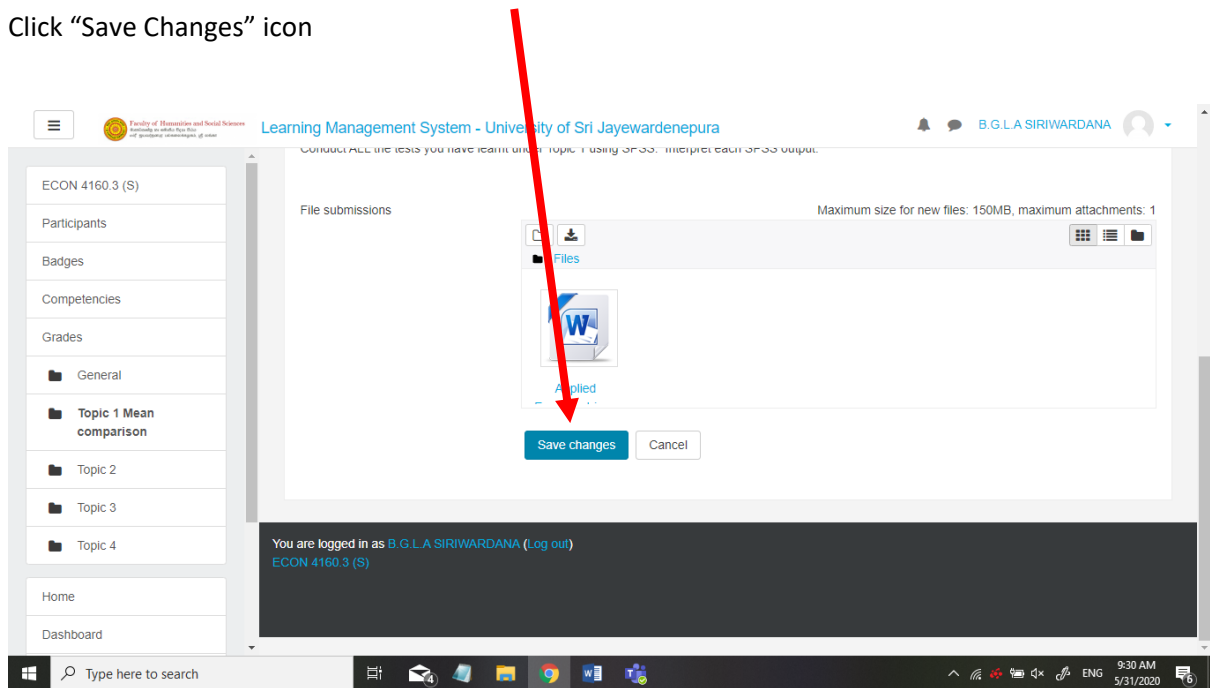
Click “Save Changes” icon

Faculty of Humanities and Social Sciences

Learning Management System - University of Sri Jayewardenepura

B.G.L.A SIRIWARDANA

Conduct ALL the tests you have learnt under Topic 1 using SPSS. Interpret each SPSS output.

ECON 4160.3 (S)

Participants

Badges

Competencies

Grades

General

Topic 1 Mean comparison

Topic 2

Topic 3

Topic 4

Home

Dashboard

File submissions

Maximum size for new files: 150MB, maximum attachments: 1

Files

Applied

Save changes

Cancel

You are logged in as B.G.L.A SIRIWARDANA (Log out)
ECON 4160.3 (S)

Type here to search

ENG

9:30 AM
5/31/2020